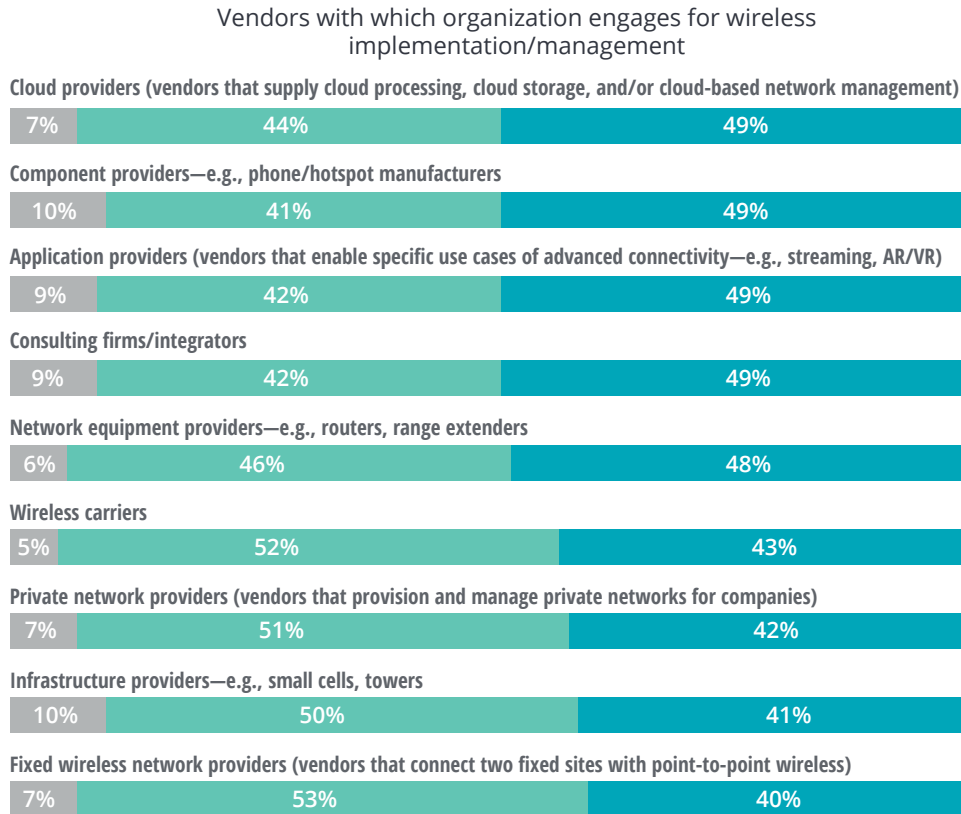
Vendors with which organization engages for wireless implementation/management

Cloud providers (vendors that supply cloud processing, cloud storage, and/or cloud-based network management)
7% 44% 49%

Component providers—e.g., phone/hotspot manufacturers
10% 41% 49%

Application providers (vendors that enable specific use cases of advanced connectivity—e.g., streaming, AR/VR)
9% 42% 49%

Consulting firms/integrators
9% 42% 49%

Network equipment providers—e.g., routers, range extenders
6% 46% 48%

Wireless carriers
5% 52% 43%

Private network providers (vendors that provision and manage private networks for companies)
7% 51% 42%

Infrastructure providers—e.g., small cells, towers
10% 50% 41%

Fixed wireless network providers (vendors that connect two fixed sites with point-to-point wireless)
7% 53% 40%